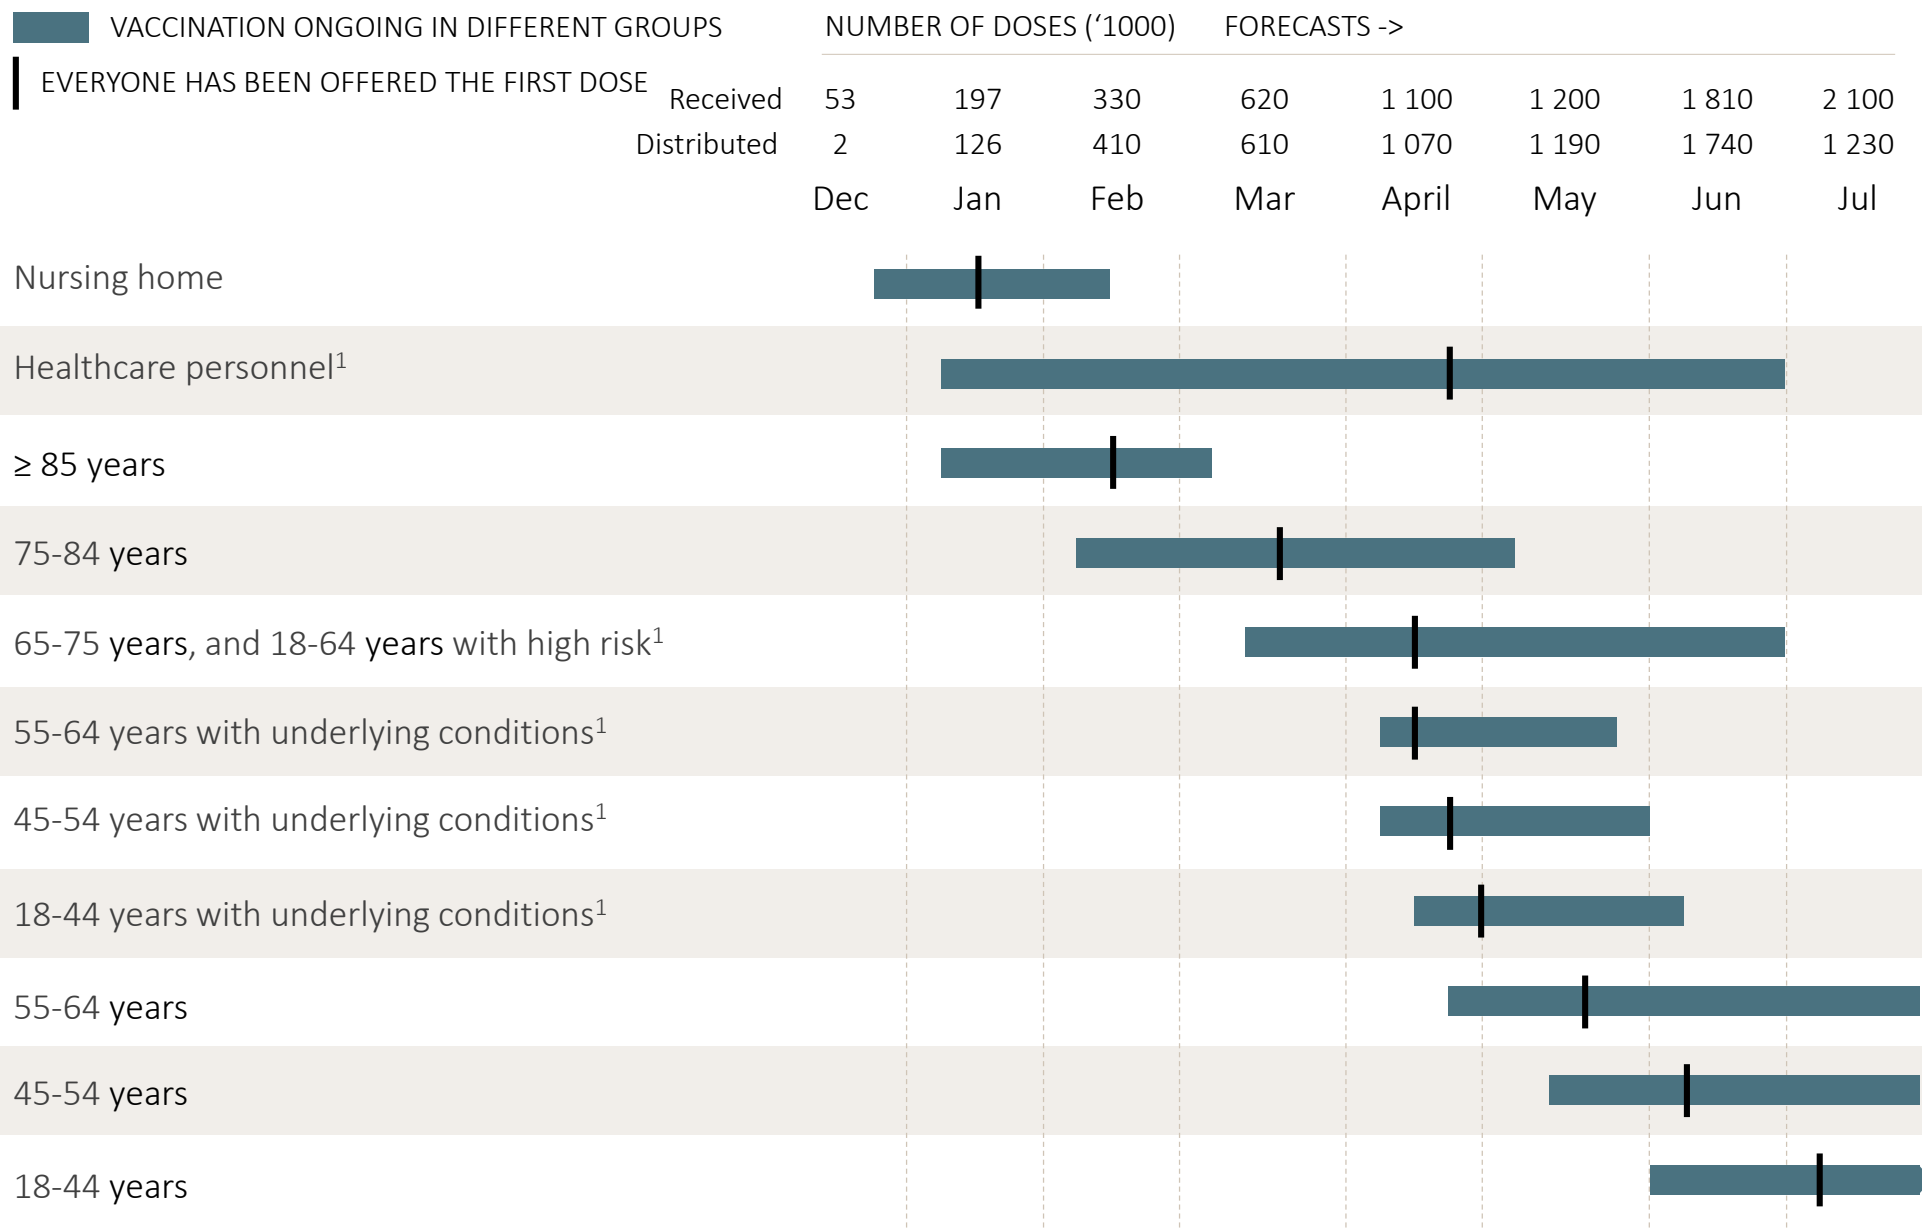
VACCINATION ONGOING IN DIFFERENT GROUPS

EVERYONE HAS BEEN OFFERED THE FIRST DOSE

NUMBER OF DOSES ('1000) FORECASTS ->

| | Dec | Jan | Feb | Mar | April | May | Jun | Jul |
|---|---|---|---|---|---|---|---|---|
| Received | 53 | 197 | 330 | 620 | 1 100 | 1 200 | 1 810 | 2 100 |
| Distributed | 2 | 126 | 410 | 610 | 1 070 | 1 190 | 1 740 | 1 230 |

Nursing home

Healthcare personnel$^1$

≥ 85 years

75-84 years

65-75 years, and 18-64 years with high risk$^1$

55-64 years with underlying conditions$^1$

45-54 years with underlying conditions$^1$

18-44 years with underlying conditions$^1$

55-64 years

45-54 years

18-44 years